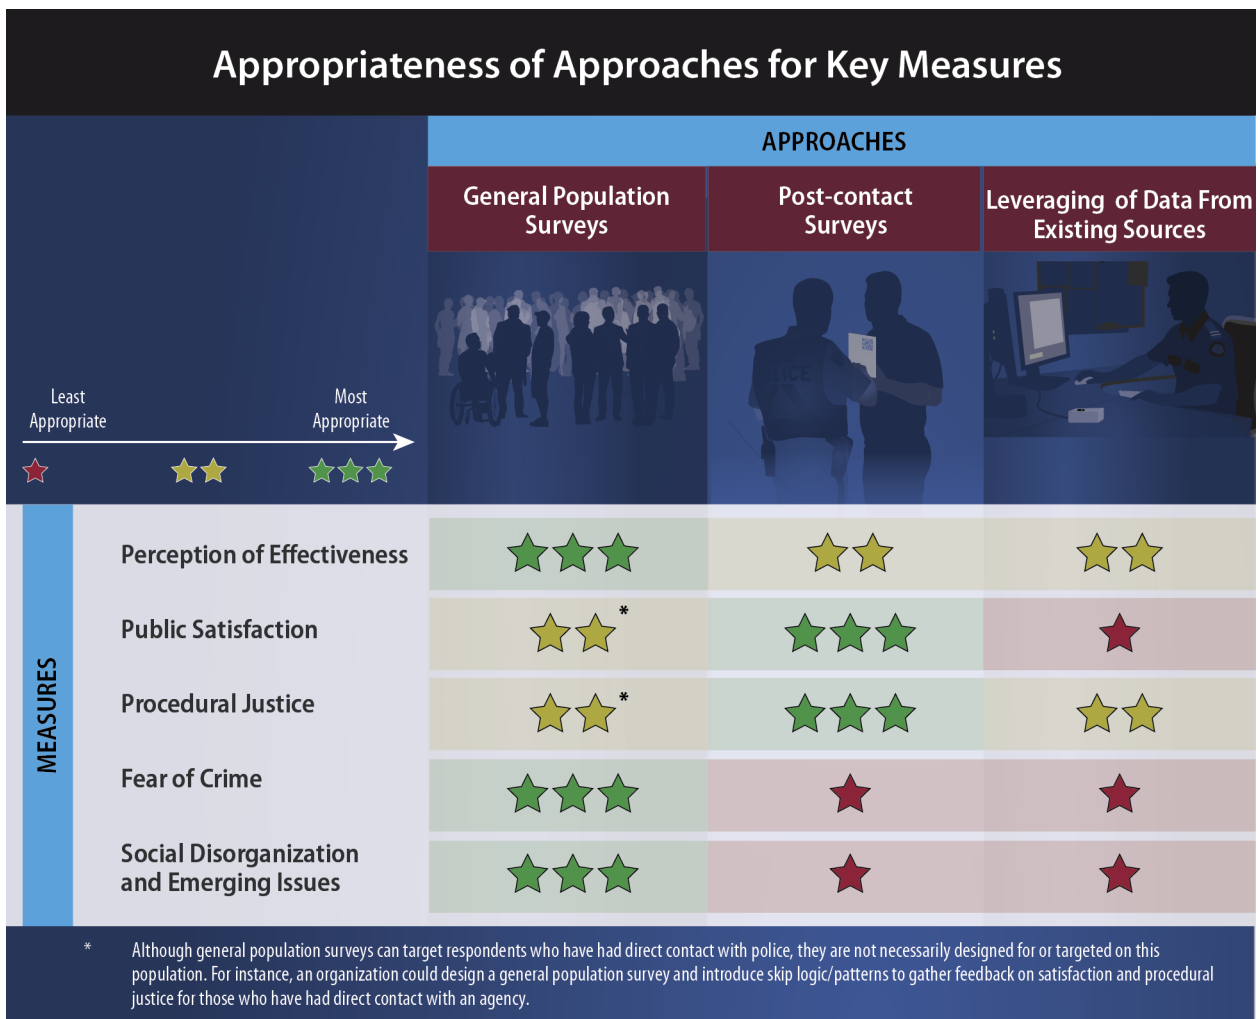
Appropriateness of Approaches for Key Measures

Least Appropriate
Most Appropriate

APPROACHES

MEASURES

| | General Population Surveys | Post-contact Surveys | Leveraging of Data From Existing Sources |
|---|---|---|---|
| Perception of Effectiveness | ★★★ | ★★ | ★★ |
| Public Satisfaction | ★★* | ★★★ | ★ |
| Procedural Justice | ★★* | ★★★ | ★★ |
| Fear of Crime | ★★★ | ★ | ★ |
| Social Disorganization and Emerging Issues | ★★★ | ★ | ★ |

* Although general population surveys can target respondents who have had direct contact with police, they are not necessarily designed for or targeted on this population. For instance, an organization could design a general population survey and introduce skip logic/patterns to gather feedback on satisfaction and procedural justice for those who have had direct contact with an agency.